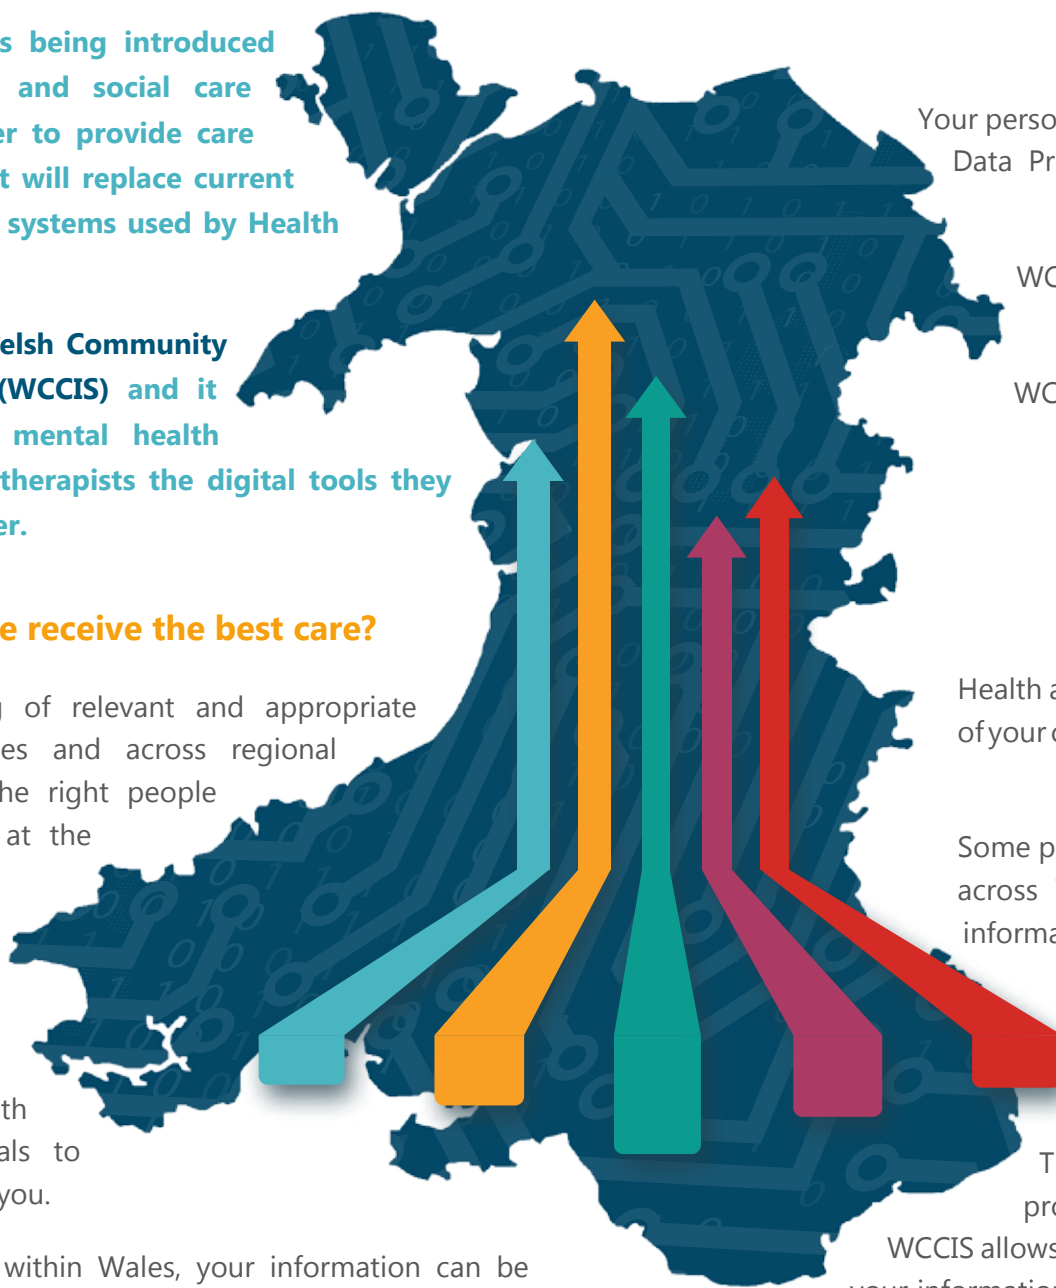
s being introduced and social care er to provide care t will replace current systems used by Health

elsh Community (WCCIS) and it mental health therapists the digital tools they er.

e receive the best care?

of relevant and appropriate es and across regional he right people at the

th als to you.

within Wales, your information can be

Your perso Data Pr

WC

WC

Health a of your c

Some p across informa

T pro WCCIS allows